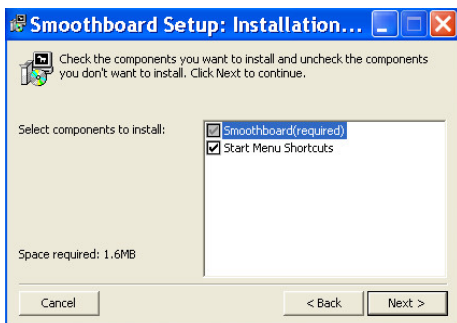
Smoothboard Setup: Installation...

Check the components you want to install and uncheck the components you don't want to install. Click Next to continue.

Select components to install:

Smoothboard(required)
Start Menu Shortcuts

Space required: 1.6MB

Cancel

< Back

Next >